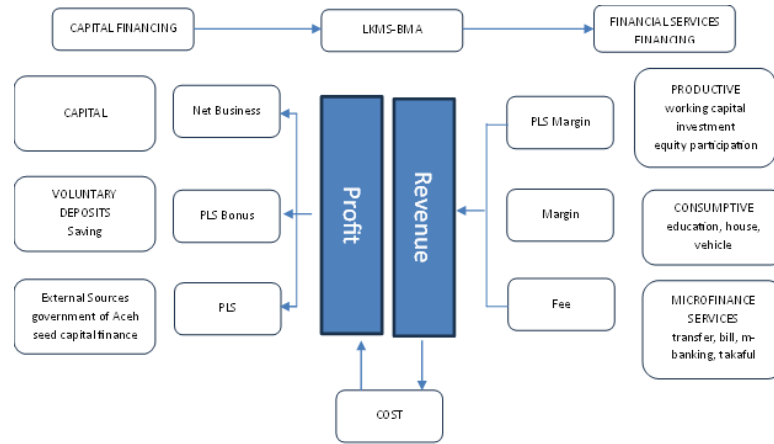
CAPITAL FINANCING

LKMS-BMA

FINANCIAL SERVICES FINANCING

CAPITAL

Net Business

Profit

Revenue

PLS Margin

PRODUCTIVE working capital investment equity participation

VOLUNTARY DEPOSITS Saving

PLS Bonus

Margin

CONSUMPTIVE education, house, vehicle

External Sources government of Aceh seed capital finance

PLS

Fee

MICROFINANCE SERVICES transfer, bill, m-banking, takaful

COST